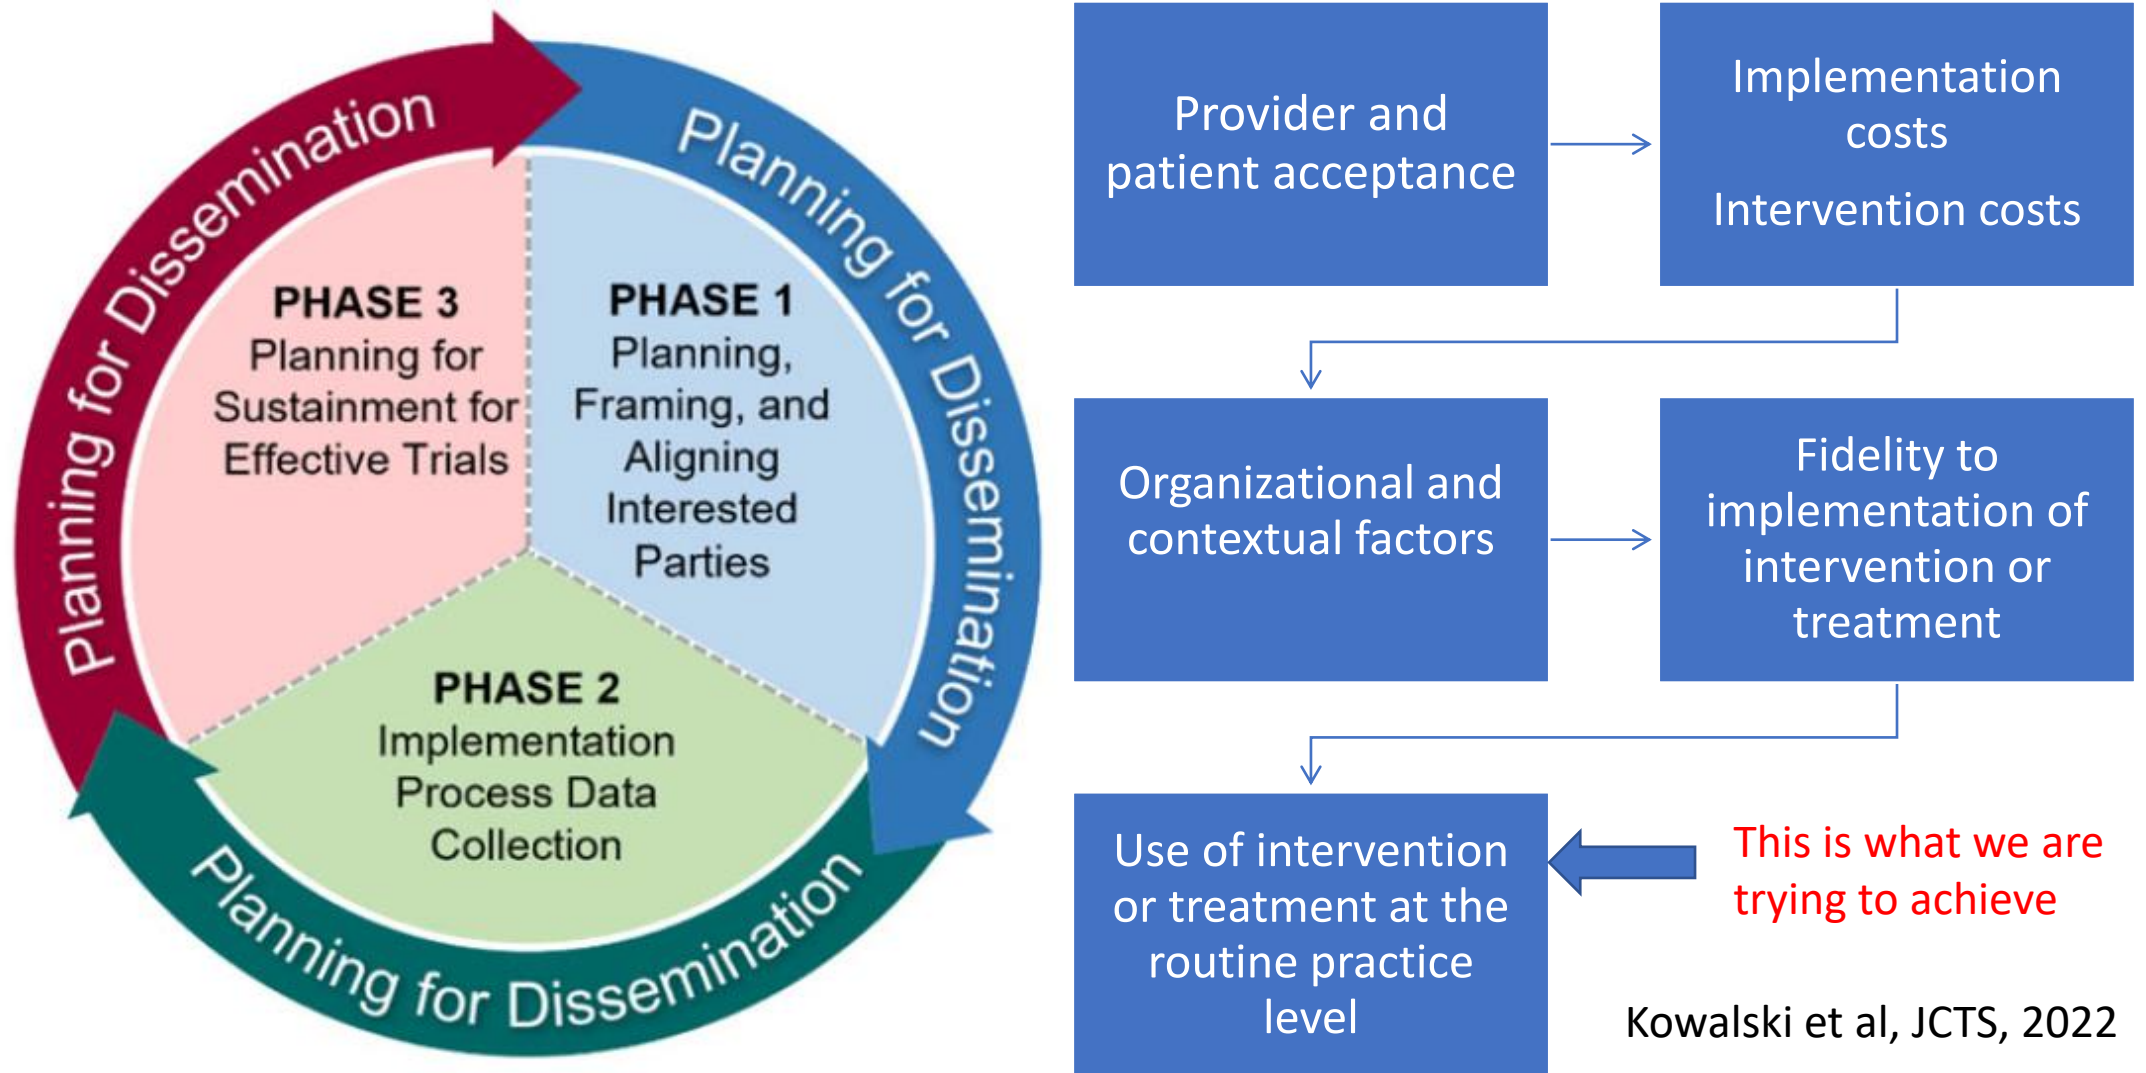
Planning for Dissemination

Planning for Dissemination

Planning for Dissemination

PHASE 1
Planning, Framing, and Aligning Interested Parties

PHASE 2
Implementation Process Data Collection

PHASE 3
Planning for Sustainment for Effective Trials

Provider and patient acceptance

Implementation costs

Intervention costs

Organizational and contextual factors

Fidelity to implementation of intervention or treatment

Use of intervention or treatment at the routine practice level

This is what we are trying to achieve

Kowalski et al, JCTS, 2022